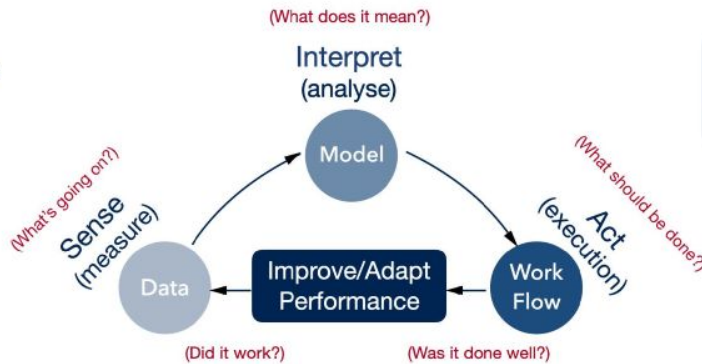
(What does it mean?)

Interpret
(analyse)

Model

(What's going on?)

Sense
(measure)

(What should be done?)

Act
(execution)

Data

Improve/Adapt Performance

Work Flow

(Did it work?)

(Was it done well?)